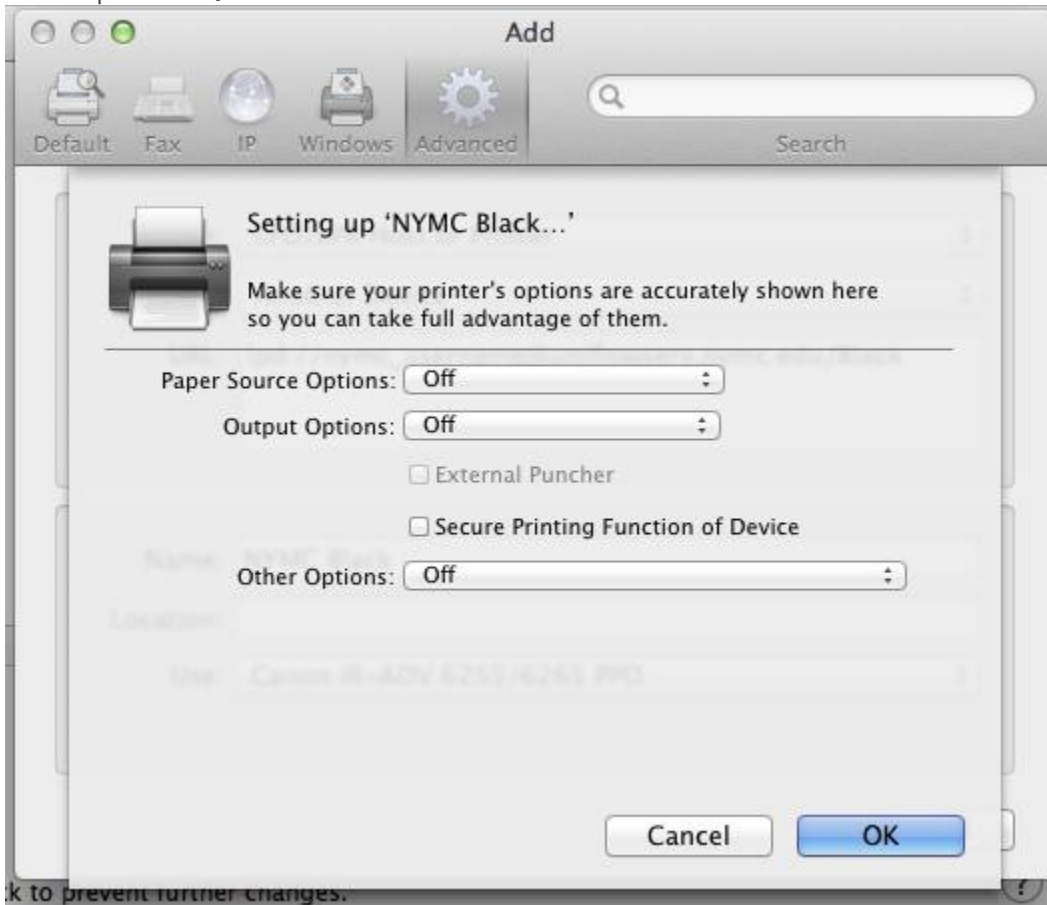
Add

Default Fax IP Windows Advanced

Search

Setting up 'NYMC Black...'

Make sure your printer's options are accurately shown here so you can take full advantage of them.

URL: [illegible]

Paper Source Options: Off

Output Options: Off

External Puncher

Secure Printing Function of Device

Name: NYMC Black

Other Options: Off

Location:

Use: Canon iR-ADV 6255/6265 PPD

Cancel

OK

k to prevent further changes.

?